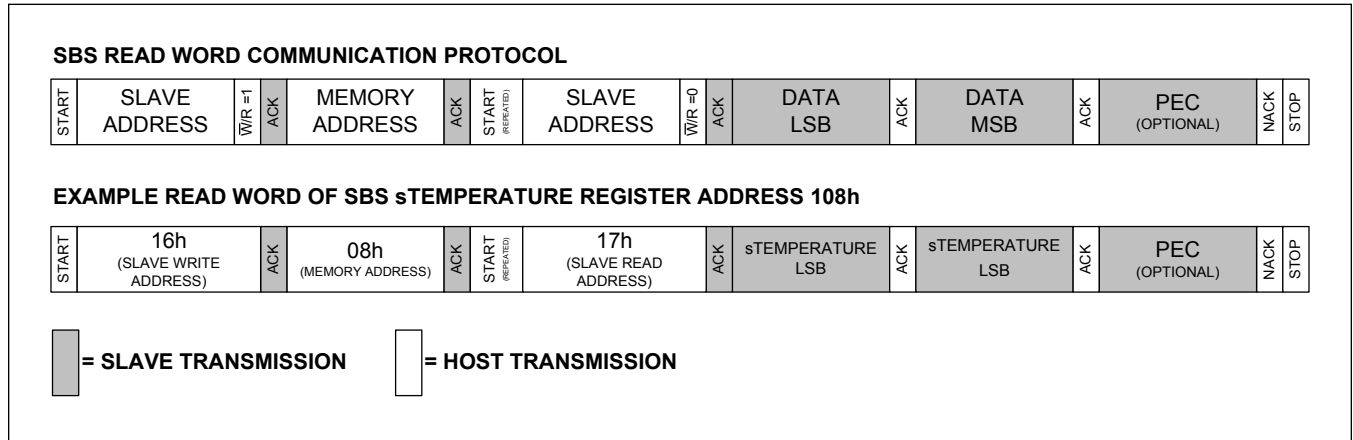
SBS READ WORD COMMUNICATION PROTOCOL

| START | SLAVE ADDRESS | $\overline{W}/R$ =1 | ACK | MEMORY ADDRESS | ACK | START (REPEATED) | SLAVE ADDRESS | $\overline{W}/R$ =0 | ACK | DATA LSB | ACK | DATA MSB | ACK | PEC (OPTIONAL) | NACK | STOP |
|---|---|---|---|---|---|---|---|---|---|---|---|---|---|---|---|---|

EXAMPLE READ WORD OF SBS sTEMPERATURE REGISTER ADDRESS 108h

| START | 16h (SLAVE WRITE ADDRESS) | ACK | 08h (MEMORY ADDRESS) | ACK | START (REPEATED) | 17h (SLAVE READ ADDRESS) | ACK | sTEMPERATURE LSB | ACK | sTEMPERATURE LSB | ACK | PEC (OPTIONAL) | NACK | STOP |
|---|---|---|---|---|---|---|---|---|---|---|---|---|---|---|

= SLAVE TRANSMISSION

= HOST TRANSMISSION